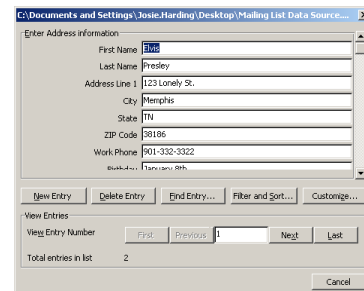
C:\Documents and Settings\Josie.Harding\Desktop\Mailing List Data Source...

Enter Address information

First Name Elvis

Last Name Presley

Address Line 1 123 Lonely St.

City Memphis

State TN

ZIP Code 38186

Work Phone 901-332-3322

Birthday January 8th

New Entry Delete Entry Find Entry... Filter and Sort... Customize...

View Entries

View Entry Number First Previous 1 Next Last

Total entries in list 2

Cancel